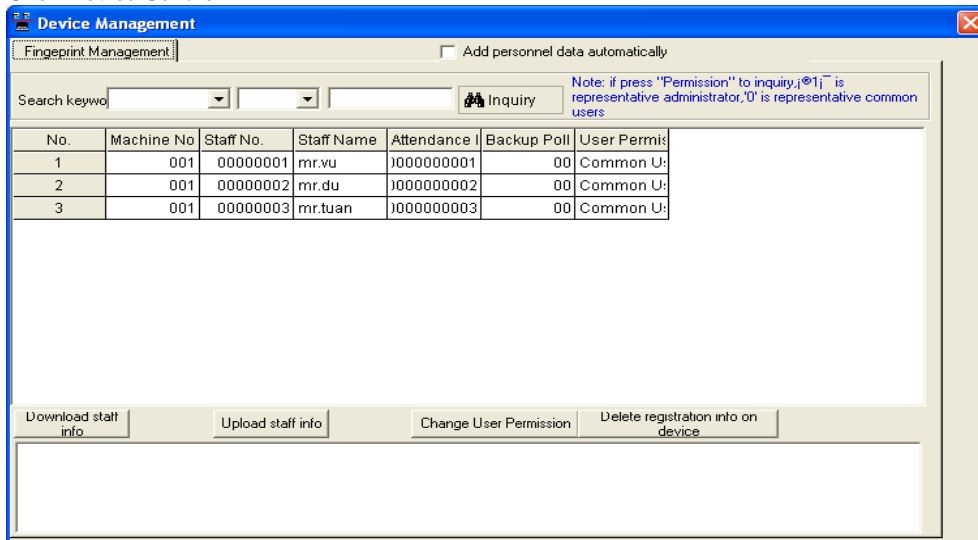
Device Management

Fingerprint Management

Add personnel data automatically

Search keywo

Inquiry

Note: if press "Permission" to inquiry,¡®1¡¯ is representative administrator,'0' is representative common users

| No. | Machine No | Staff No. | Staff Name | Attendance I | Backup Poll | User Permis |
|---|---|---|---|---|---|---|
| 1 | 001 | 00000001 | mr.vu | )000000001 | 00 | Common U: |
| 2 | 001 | 00000002 | mr.du | )000000002 | 00 | Common U: |
| 3 | 001 | 00000003 | mr.tuan | )000000003 | 00 | Common U: |

Download staff info

Upload staff info

Change User Permission

Delete registration info on device